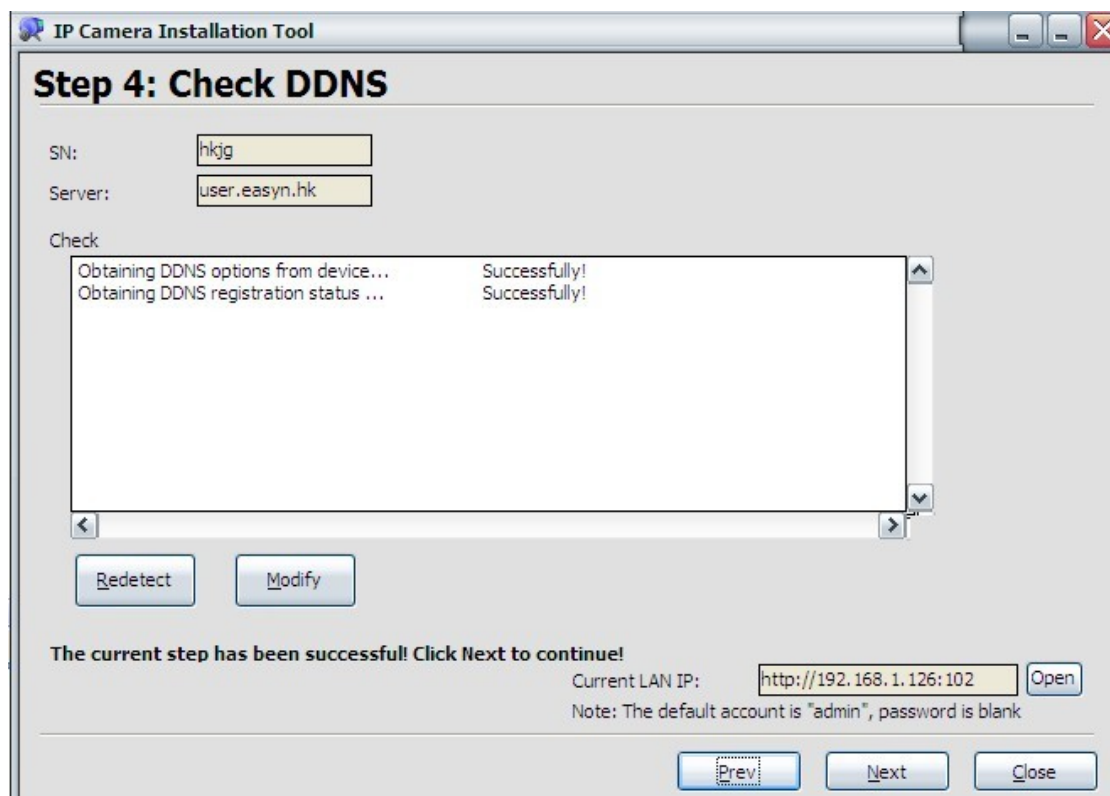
IP Camera Installation Tool

Step 4: Check DDNS

SN: hkjg

Server: user.easyn.hk

Check

Obtaining DDNS options from device... Successfully!
Obtaining DDNS registration status ... Successfully!

Redetect

Modify

The current step has been successful! Click Next to continue!

Current LAN IP: http://192.168.1.126:102 Open

Note: The default account is "admin", password is blank

Prev

Next

Close